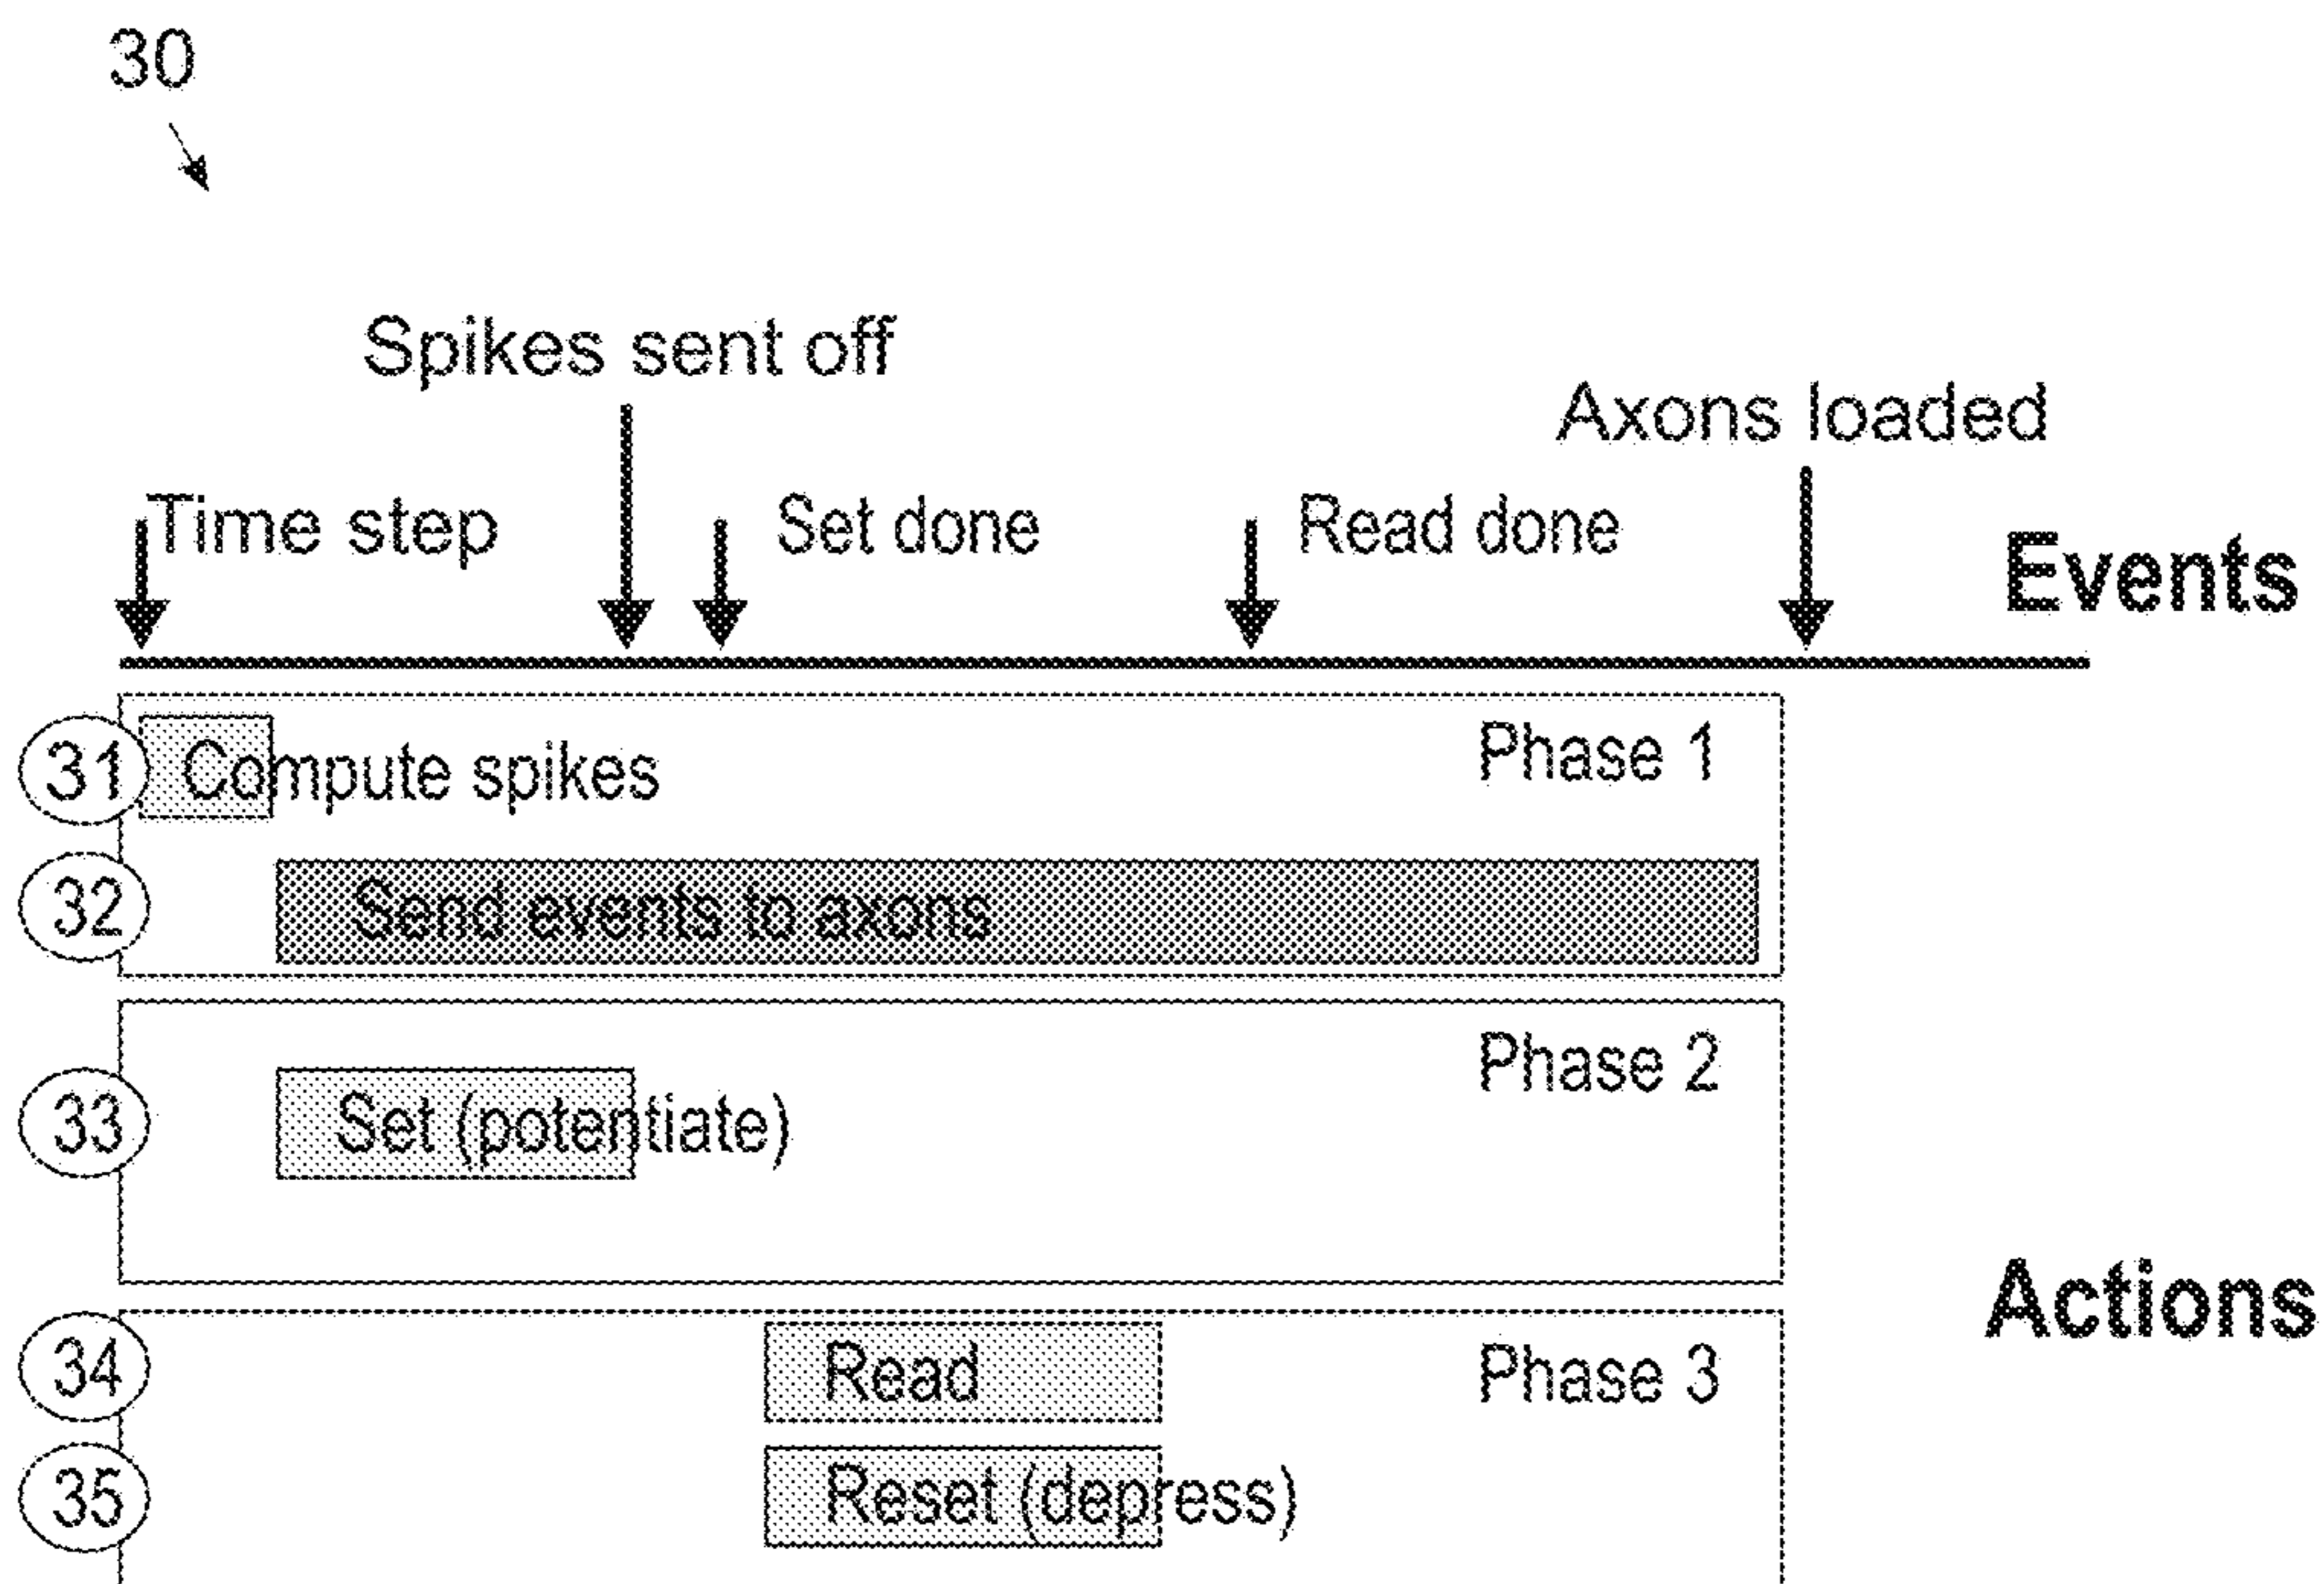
30

Spikes sent off

Axons loaded

Time step

Set done

Read done

Events

31 Compute spikes

Phase 1

32 Send events to axons

Phase 2

33 Set (potentiate)

Actions

34 Read

Phase 3

35 Reset (depress)